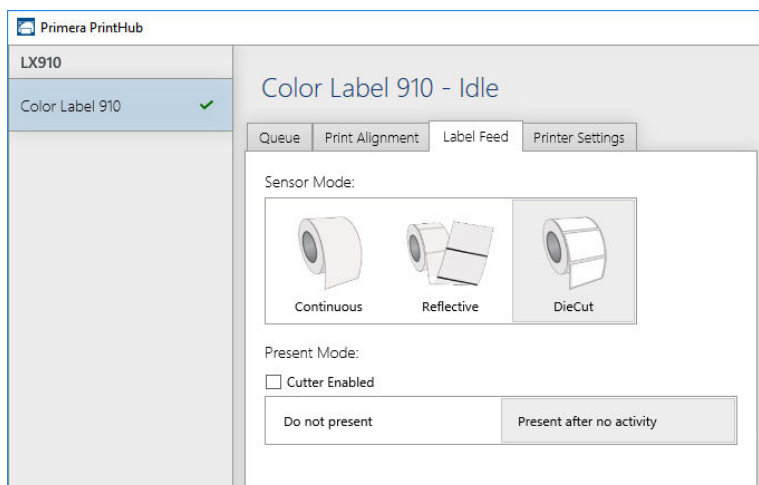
Primera PrintHub

LX910

Color Label 910 ✓

Color Label 910 - Idle

Queue
Print Alignment
Label Feed
Printer Settings

Sensor Mode:

Continuous
Reflective
DieCut

Present Mode:

Cutter Enabled

Do not present
Present after no activity